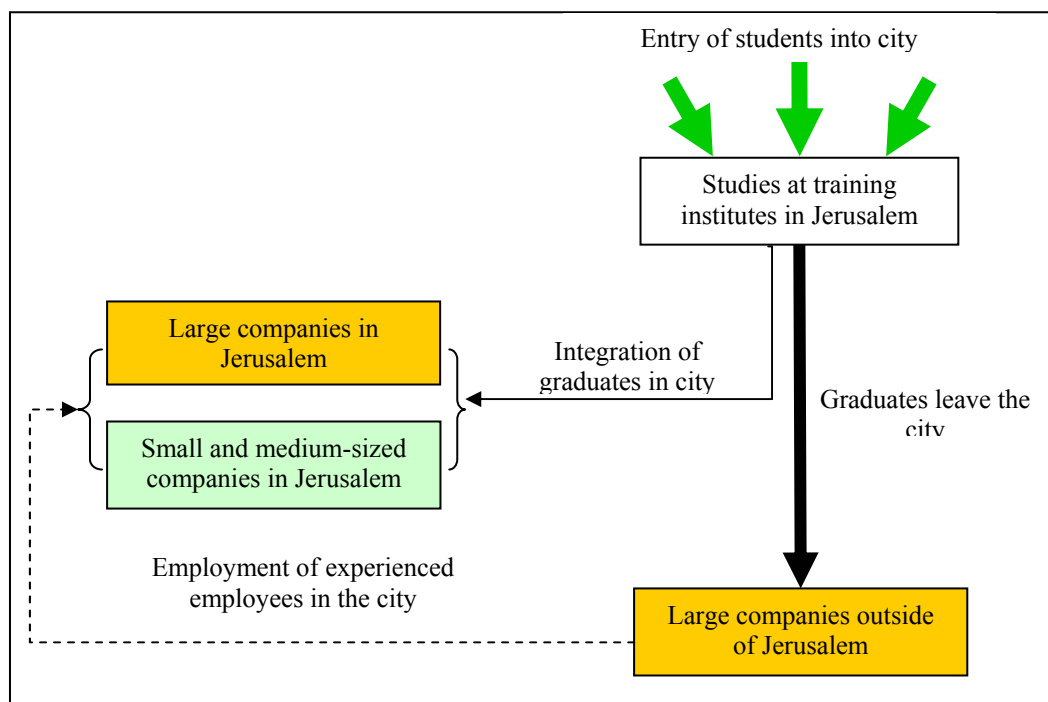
Entry of students into city

Studies at training institutes in Jerusalem

Large companies in Jerusalem

Integration of graduates in city

Graduates leave the city

Small and medium-sized companies in Jerusalem

Employment of experienced employees in the city

Large companies outside of Jerusalem